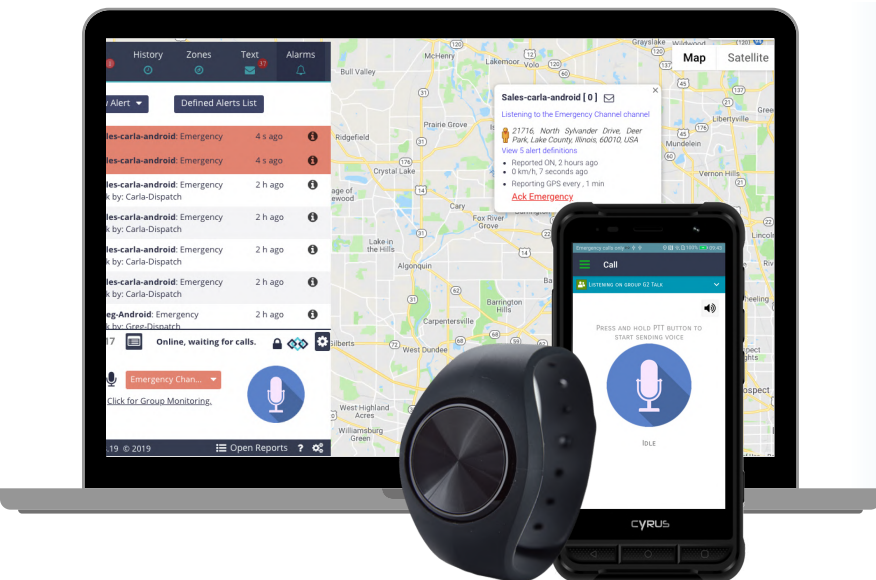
History Zones Text Alarms

Alert

Defined Alerts List

les-carla-android: Emergency 4 s ago

les-carla-android: Emergency 4 s ago

les-carla-android: Emergency 2 h ago
k by: Carla-Dispatch

les-carla-android: Emergency 2 h ago
k by: Carla-Dispatch

les-carla-android: Emergency 2 h ago
k by: Carla-Dispatch

les-carla-android: Emergency 2 h ago
k by: Carla-Dispatch

eg-Android: Emergency 2 h ago
k by: Greg-Dispatch

17 Online, waiting for calls.

Emergency Chan...

Click for Group Monitoring.

.19 © 2019 Open Reports ?

Map Satellite

Sales-carla-android [ 0 ]

Listening to the Emergency Channel channel

21716, North Sylvander Drive, Deer Park, Lake County, Illinois, 60010, USA

View 5 alert definitions

Reported ON, 2 hours ago
0 km/h, 7 seconds ago
Reporting GPS every , 1 min

Ack Emergency

Bull Valley
McHenry
Lakemoor
Grayslake
Libertyville
Vernon Hills
Prairie Grove
Crystal Lake
Ridgefield
Fox River Grove
Lake in the Hills
Algonquin
Barrington Hills
Carpentersville
West Dundee
West Highland Acres
Williamsburg Hills
ospect

Emergency calls only

Call

Listening on group G2 Talk

Press and hold PTT button to start sending voice

Idle

CYRUS